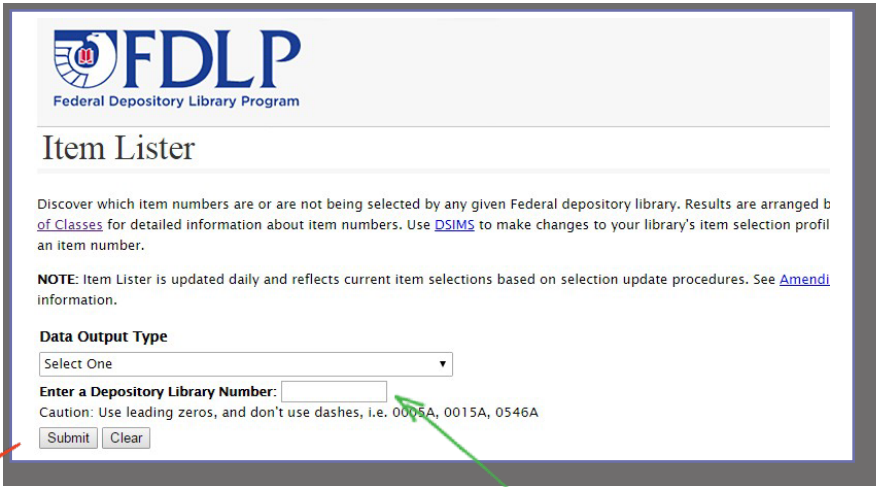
FDLP
Federal Depository Library Program

Item Lister

Discover which item numbers are or are not being selected by any given Federal depository library. Results are arranged b of Classes for detailed information about item numbers. Use DSIMS to make changes to your library's item selection profil an item number.

NOTE: Item Lister is updated daily and reflects current item selections based on selection update procedures. See Amendi information.

Data Output Type

Select One

Enter a Depository Library Number:

Caution: Use leading zeros, and don't use dashes, i.e. 0005A, 0015A, 0546A

Submit Clear